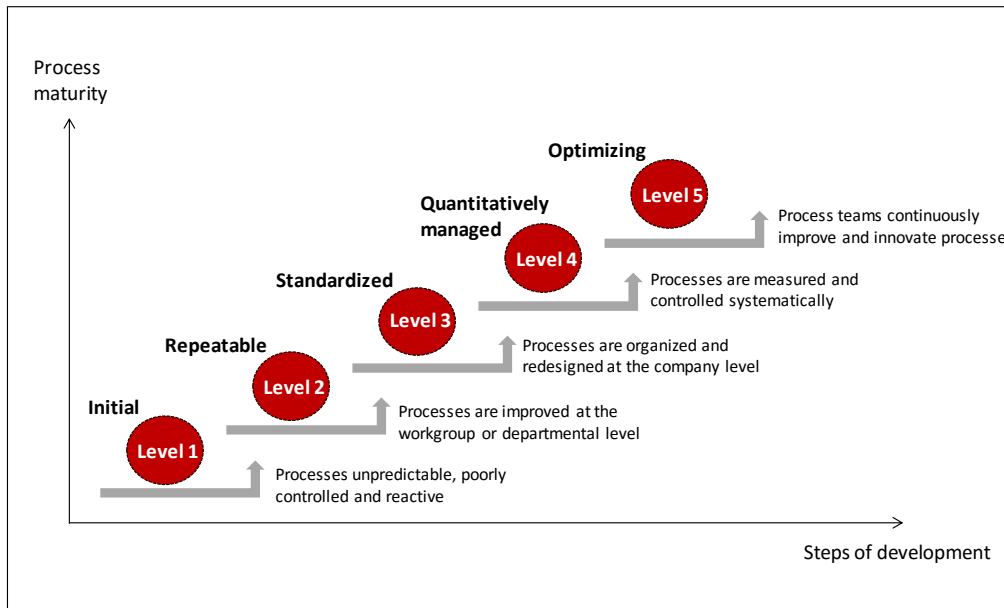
Process maturity

Optimizing

Level 5

Process teams continuously improve and innovate processe

Quantitatively managed

Level 4

Processes are measured and controlled systematically

Standardized

Level 3

Processes are organized and redesigned at the company level

Repeatable

Level 2

Processes are improved at the workgroup or departmental level

Initial

Level 1

Processes unpredictable, poorly controlled and reactive

Steps of development